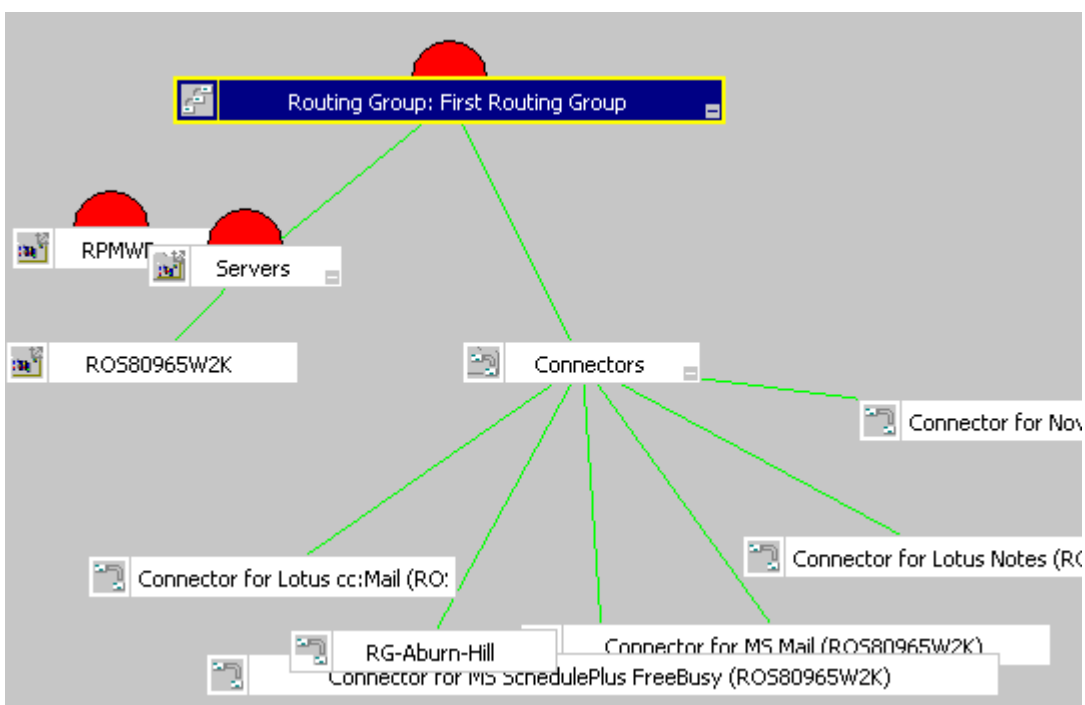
Routing Group: First Routing Group

RPMWI

Servers

ROS80965W2K

Connectors

Connector for Nov

Connector for Lotus Notes (RC

Connector for Lotus cc:Mail (ROS

RG-Aburn-Hill

Connector for MS Mail (ROS80965W2K)

Connector for MS SchedulePlus FreeBusy (ROS80965W2K)